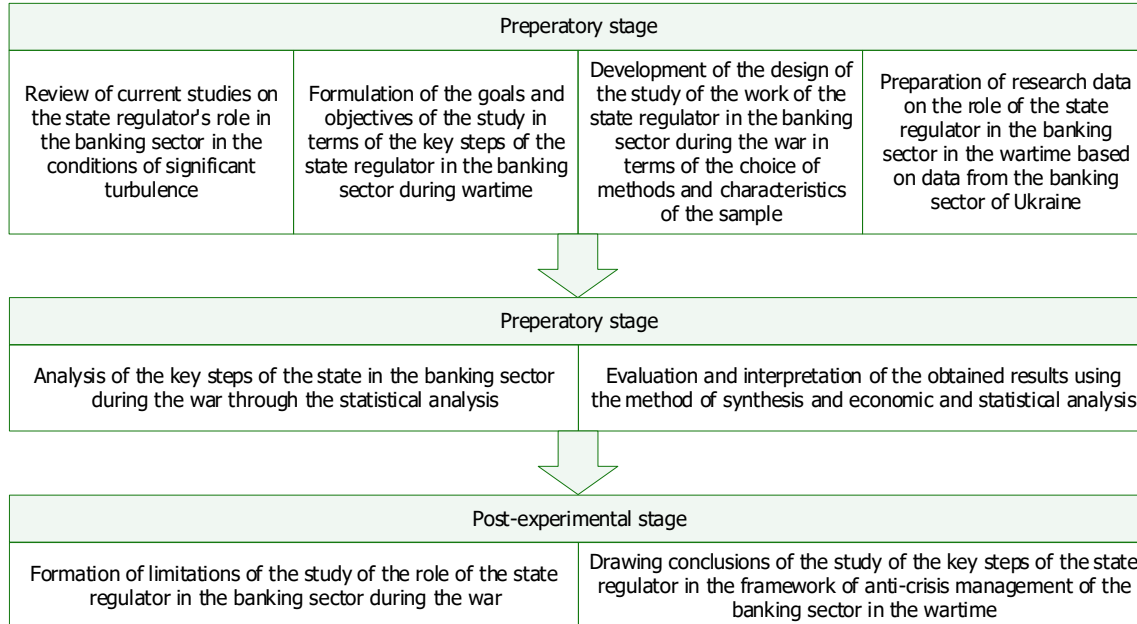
Preperatory stage

Review of current studies on the state regulator's role in the banking sector in the conditions of significant turbulence

Formulation of the goals and objectives of the study in terms of the key steps of the state regulator in the banking sector during wartime

Development of the design of the study of the work of the state regulator in the banking sector during the war in terms of the choice of methods and characteristics of the sample

Preparation of research data on the role of the state regulator in the banking sector in the wartime based on data from the banking sector of Ukraine

Preperatory stage

Analysis of the key steps of the state in the banking sector during the war through the statistical analysis

Evaluation and interpretation of the obtained results using the method of synthesis and economic and statistical analysis

Post-experimental stage

Formation of limitations of the study of the role of the state regulator in the banking sector during the war

Drawing conclusions of the study of the key steps of the state regulator in the framework of anti-crisis management of the banking sector in the wartime